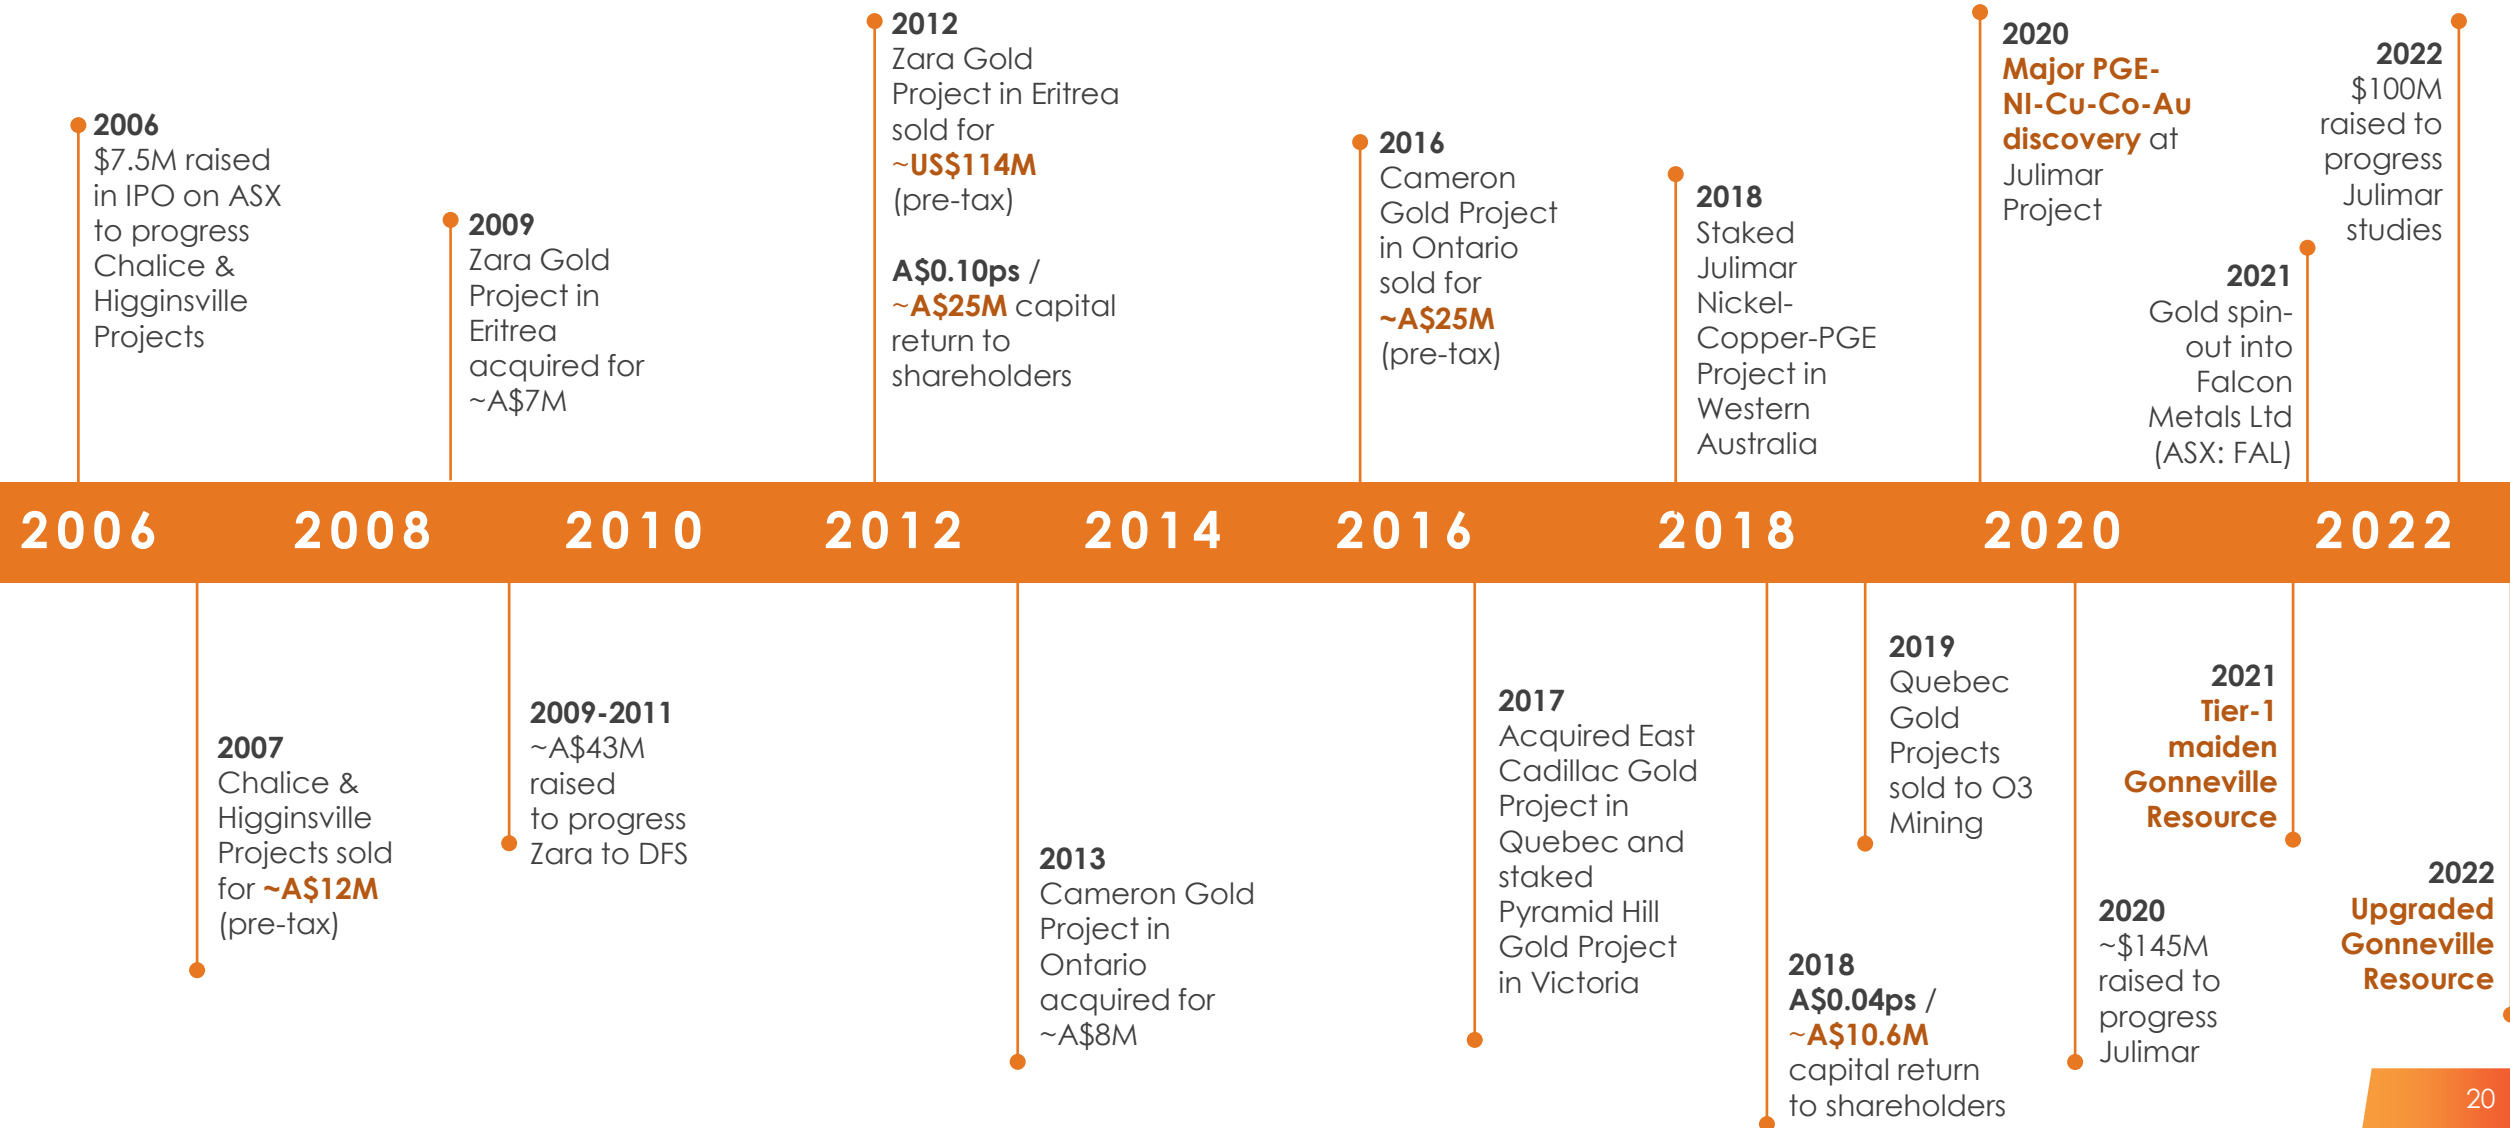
2006
$7.5M raised in IPO on ASX to progress Chalice & Higginsville Projects

2009
Zara Gold Project in Eritrea acquired for ~A$7M

2012
Zara Gold Project in Eritrea sold for ~US$114M (pre-tax)

A$0.10ps / ~A$25M capital return to shareholders

2016
Cameron Gold Project in Ontario sold for ~A$25M (pre-tax)

2018
Staked Julimar Nickel-Copper-PGE Project in Western Australia

2020
Major PGE-NI-Cu-Co-Au discovery at Julimar Project

2022
$100M raised to progress Julimar studies

2021
Gold spin-out into Falcon Metals Ltd (ASX: FAL)

2006 2008 2010 2012 2014 2016 2018 2020 2022

2007
Chalice & Higginsville Projects sold for ~A$12M (pre-tax)

2009-2011
~A$43M raised to progress Zara to DFS

2013
Cameron Gold Project in Ontario acquired for ~A$8M

2017
Acquired East Cadillac Gold Project in Quebec and staked Pyramid Hill Gold Project in Victoria

2018
A$0.04ps / ~A$10.6M capital return to shareholders

2019
Quebec Gold Projects sold to O3 Mining

2020
~$145M raised to progress Julimar

2021
Tier-1 maiden Gonneville Resource

2022
Upgraded Gonneville Resource

20